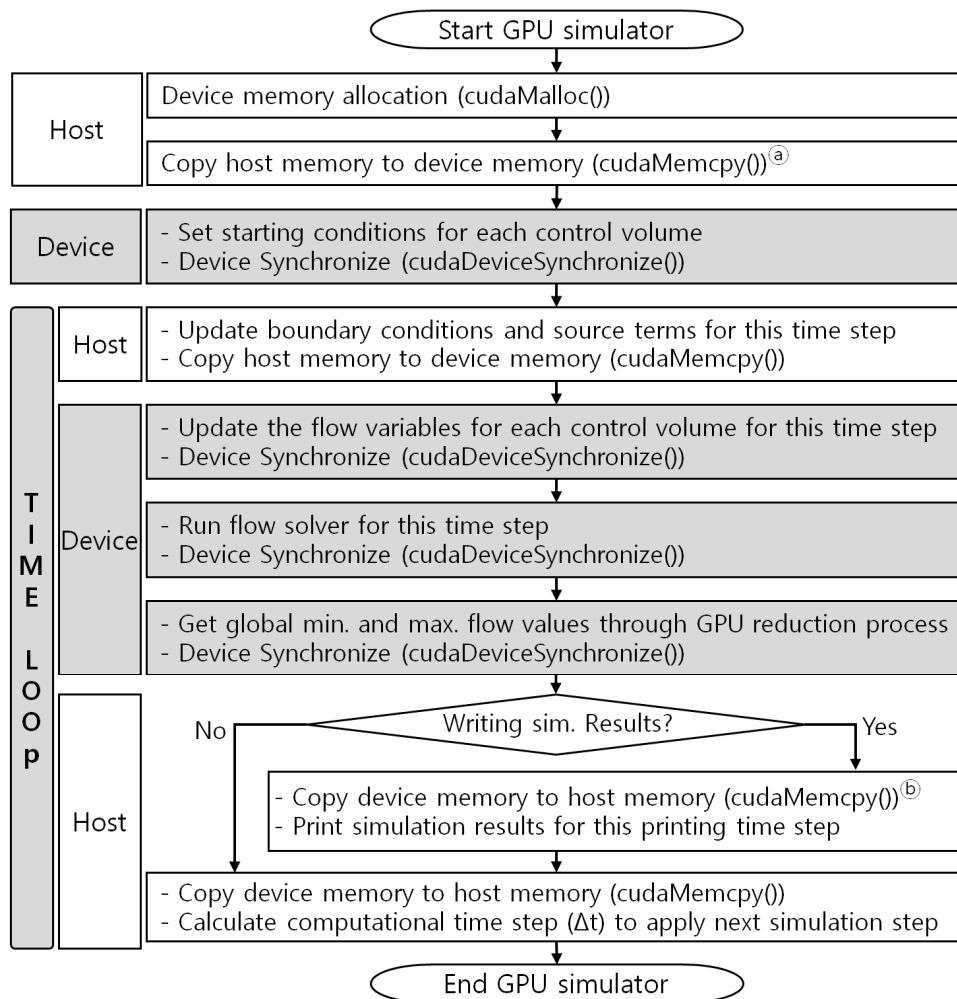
Start GPU simulator

Host

Device memory allocation (cudaMalloc())

Copy host memory to device memory (cudaMemcpy())ⓐ

Device

- Set starting conditions for each control volume
- Device Synchronize (cudaDeviceSynchronize())

TIME LOOp

Host

- Update boundary conditions and source terms for this time step
- Copy host memory to device memory (cudaMemcpy())

Device

- Update the flow variables for each control volume for this time step
- Device Synchronize (cudaDeviceSynchronize())

- Run flow solver for this time step
- Device Synchronize (cudaDeviceSynchronize())

- Get global min. and max. flow values through GPU reduction process
- Device Synchronize (cudaDeviceSynchronize())

Host

Writing sim. Results?

No

Yes

- Copy device memory to host memory (cudaMemcpy())ⓑ
- Print simulation results for this printing time step

- Copy device memory to host memory (cudaMemcpy())
- Calculate computational time step (Δt) to apply next simulation step

End GPU simulator